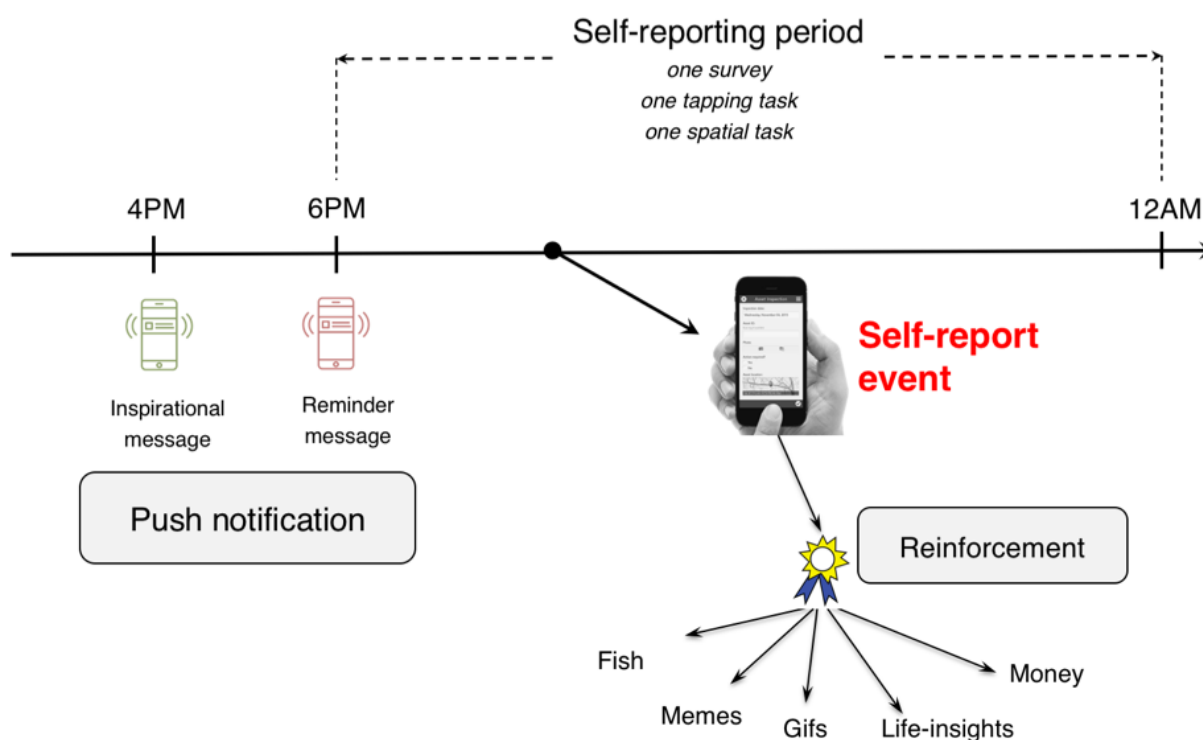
Self-reporting period
one survey
one tapping task
one spatial task

4PM

6PM

12AM

Inspirational message

Reminder message

Push notification

Self-report event

Reinforcement

Fish

Memes

Gifs

Life-insights

Money